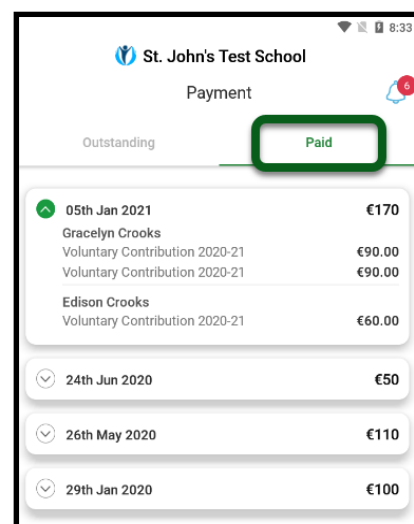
8:33

St. John's Test School

Payment

6

Outstanding

Paid

05th Jan 2021 €170

Gracelyn Crooks

Voluntary Contribution 2020-21 €90.00

Voluntary Contribution 2020-21 €90.00

Edison Crooks

Voluntary Contribution 2020-21 €60.00

24th Jun 2020 €50

26th May 2020 €110

29th Jan 2020 €100